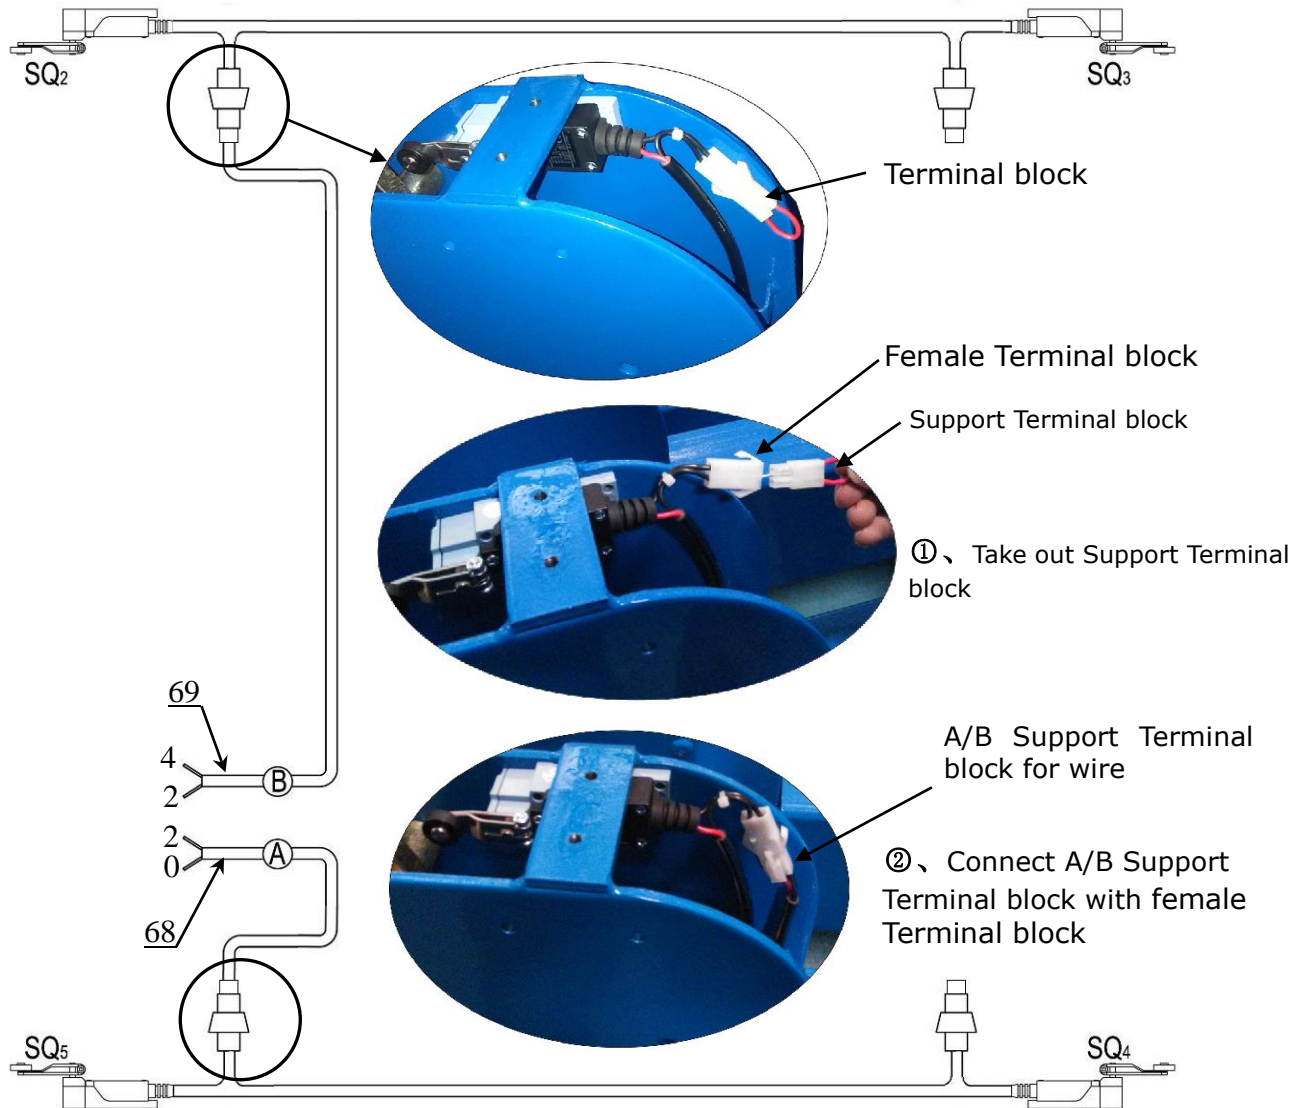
$SQ_2$

$SQ_3$

Terminal block

Female Terminal block

Support Terminal block

①、Take out Support Terminal block

69

4

2

B

2

0

A

68

A/B Support Terminal block for wire

②、Connect A/B Support Terminal block with female Terminal block

$SQ_5$

$SQ_4$